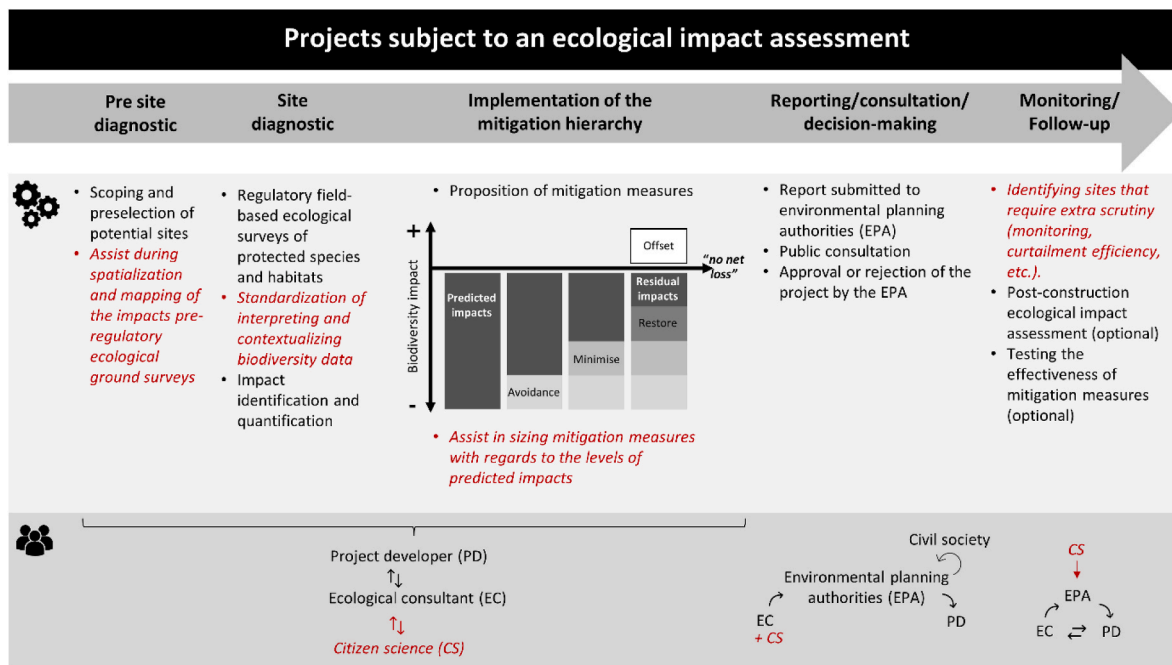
Projects subject to an ecological impact assessment

Pre site diagnostic

Site diagnostic

Implementation of the mitigation hierarchy

Reporting/consultation/ decision-making

Monitoring/ Follow-up

• Scoping and preselection of potential sites
• Assist during spatialization and mapping of the impacts pre-regulatory ecological ground surveys

• Regulatory field-based ecological surveys of protected species and habitats
• Standardization of interpreting and contextualizing biodiversity data
• Impact identification and quantification

• Proposition of mitigation measures

+
-
Biodiversity impact
Offset
"no net loss"
Predicted impacts
Avoidance
Minimise
Residual impacts
Restore

• Assist in sizing mitigation measures with regards to the levels of predicted impacts

• Report submitted to environmental planning authorities (EPA)
• Public consultation
• Approval or rejection of the project by the EPA

• Identifying sites that require extra scrutiny (monitoring, curtailment efficiency, etc.).
• Post-construction ecological impact assessment (optional)
• Testing the effectiveness of mitigation measures (optional)

Project developer (PD)
↑↓
Ecological consultant (EC)
↑↓
Citizen science (CS)

Civil society
Environmental planning authorities (EPA)
EC
+ CS
PD

CS
EPA
EC
PD